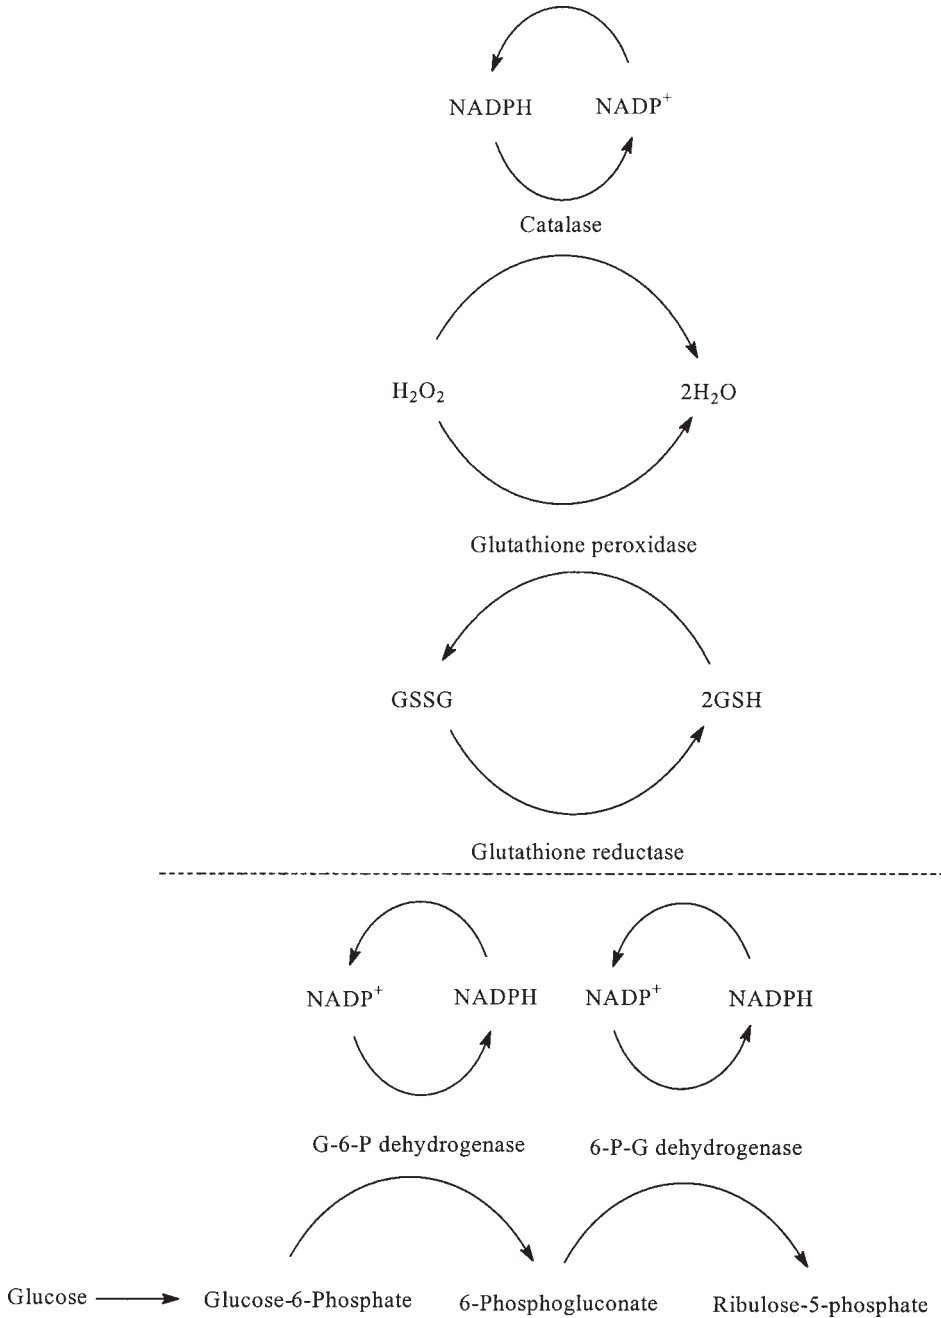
NADPH NADP$^+$

Catalase

$H_2O_2$ $2H_2O$

Glutathione peroxidase

GSSG 2GSH

Glutathione reductase

NADP$^+$ NADPH NADP$^+$ NADPH

G-6-P dehydrogenase 6-P-G dehydrogenase

Glucose → Glucose-6-Phosphate 6-Phosphogluconate Ribulose-5-phosphate